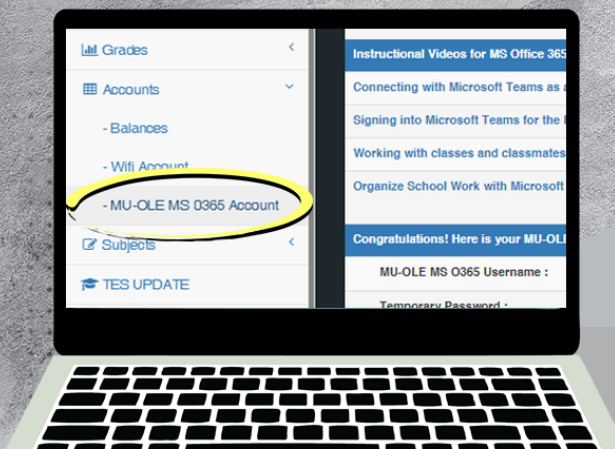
Grades
Accounts
- Balances
- Wifi Account
- MU-OLE MS 0365 Account
Subjects
TES UPDATE

Instructional Videos for MS Office 365
Connecting with Microsoft Teams as a
Signing into Microsoft Teams for the
Working with classes and classmates
Organize School Work with Microsoft

Congratulations! Here is your MU-OLE
MU-OLE MS O365 Username :
Temporary Password :